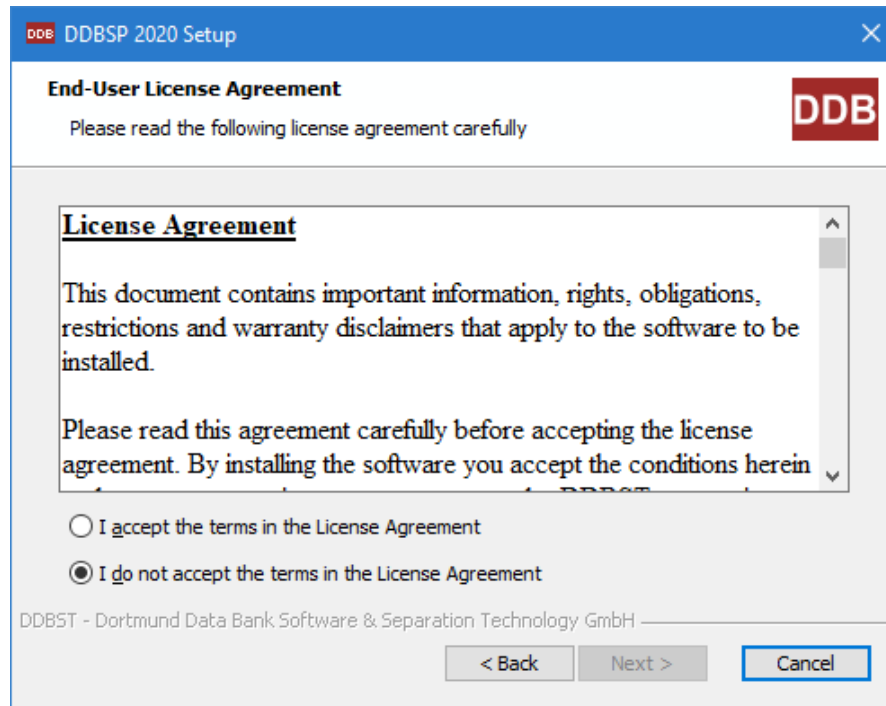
DDB DDBSP 2020 Setup

End-User License Agreement

Please read the following license agreement carefully

DDB

License Agreement

This document contains important information, rights, obligations, restrictions and warranty disclaimers that apply to the software to be installed.

Please read this agreement carefully before accepting the license agreement. By installing the software you accept the conditions herein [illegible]

I accept the terms in the License Agreement

I do not accept the terms in the License Agreement

DDBST - Dortmund Data Bank Software & Separation Technology GmbH

< Back

Next >

Cancel